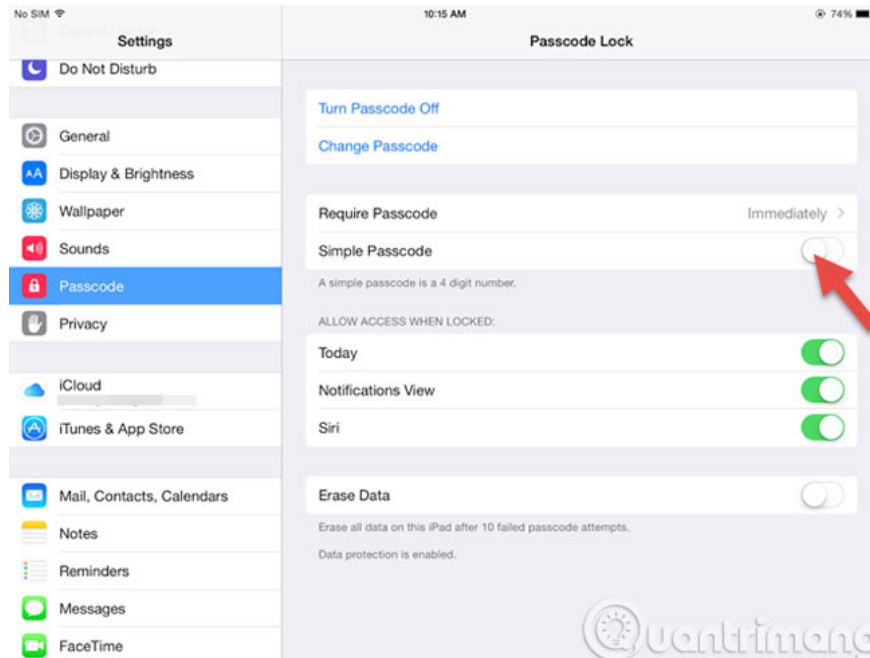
No SIM
10:15 AM
74%

Settings
Control Center
Do Not Disturb
General
Display & Brightness
Wallpaper
Sounds
Passcode
Privacy
iCloud
iTunes & App Store
Mail, Contacts, Calendars
Notes
Reminders
Messages
FaceTime

Passcode Lock

Turn Passcode Off
Change Passcode

Require Passcode
Immediately
Simple Passcode

A simple passcode is a 4 digit number.

ALLOW ACCESS WHEN LOCKED:
Today
Notifications View
Siri

Erase Data

Erase all data on this iPad after 10 failed passcode attempts.

Data protection is enabled.

Quantrimang